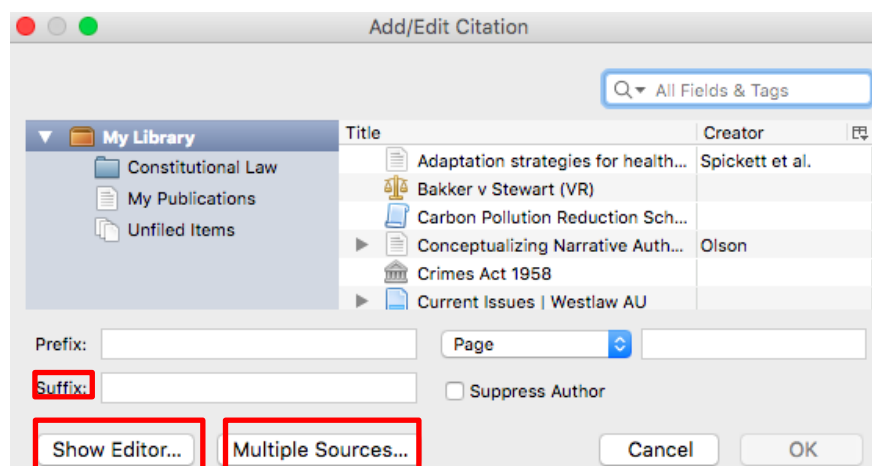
Add/Edit Citation

All Fields & Tags

My Library
Constitutional Law
My Publications
Unfiled Items

| Title | Creator |
|---|---|
| Adaptation strategies for health... | Spickett et al. |
| Bakker v Stewart (VR) | |
| Carbon Pollution Reduction Sch... | |
| Conceptualizing Narrative Auth... | Olson |
| Crimes Act 1958 | |
| Current Issues \| Westlaw AU | |

Prefix:
Page
Suffix:
Suppress Author

Show Editor...
Multiple Sources...
Cancel
OK